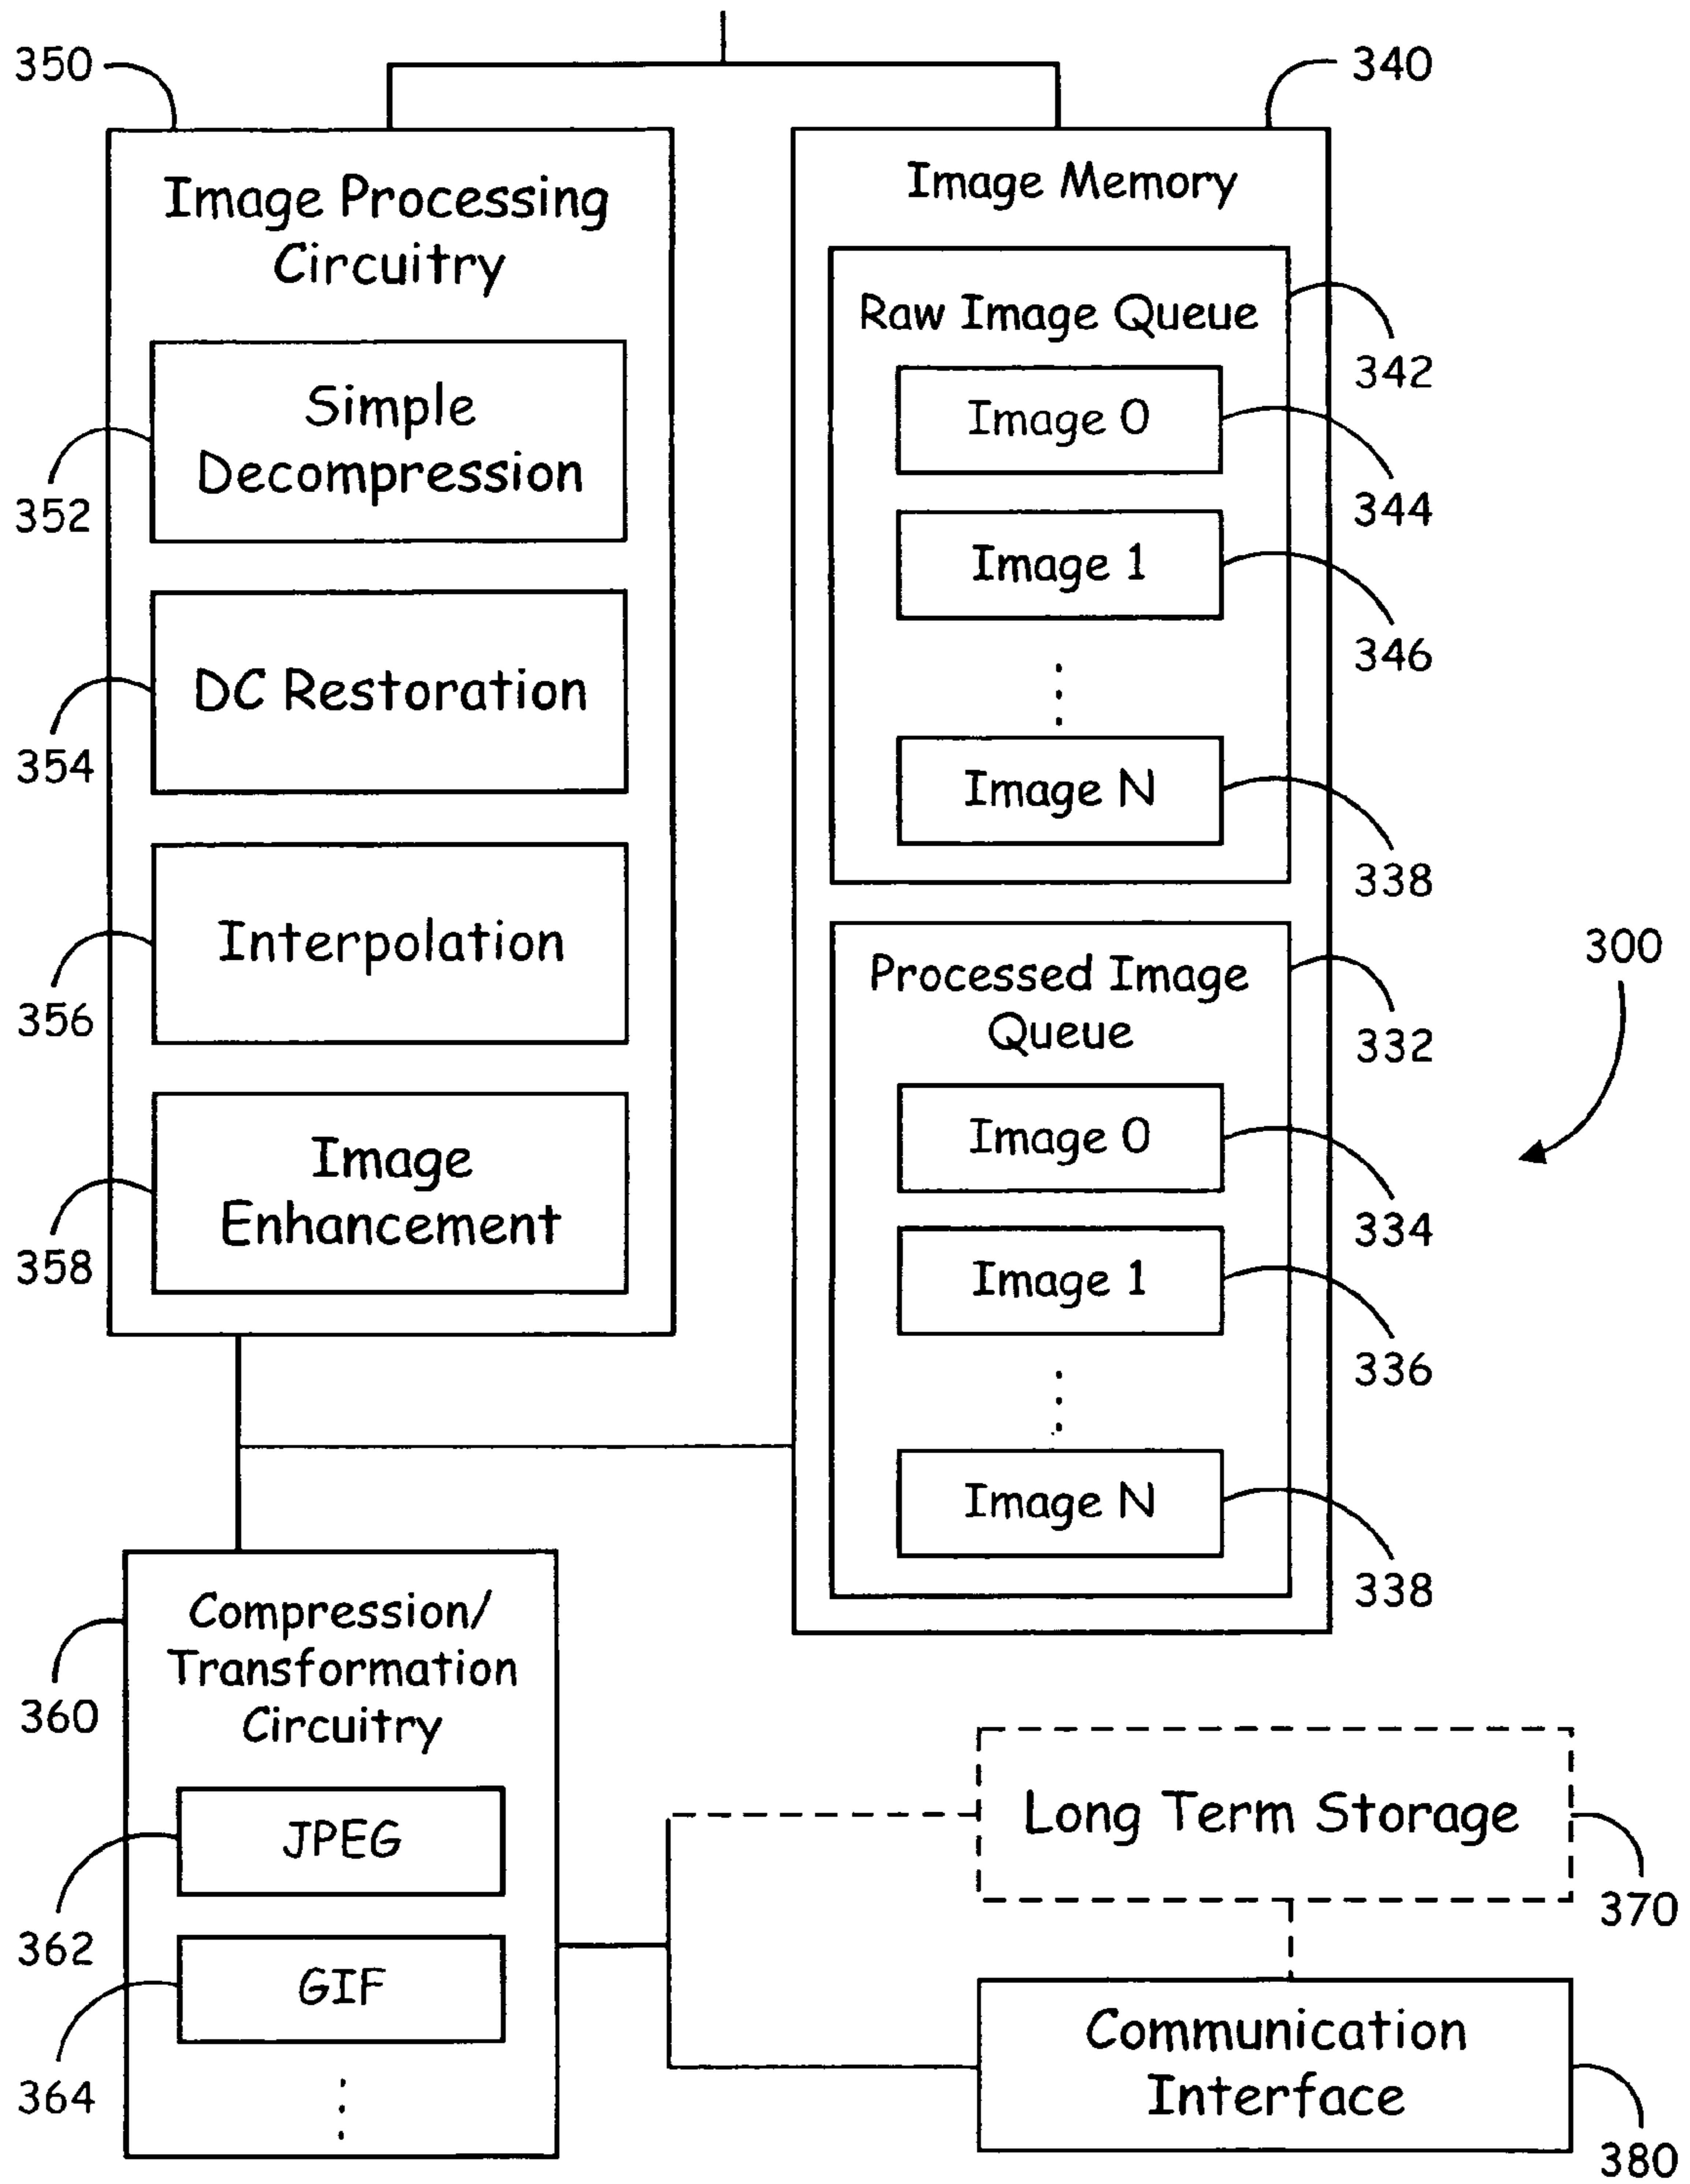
350

340

Image Processing Circuitry

Simple Decompression

352

DC Restoration

354

Interpolation

356

Image Enhancement

358

Image Memory

Raw Image Queue

342

Image 0

344

Image 1

346

Image N

338

Processed Image Queue

332

Image 0

334

Image 1

336

Image N

338

300

Compression/ Transformation Circuitry

360

JPEG

362

GIF

364

Long Term Storage

370

Communication Interface

380